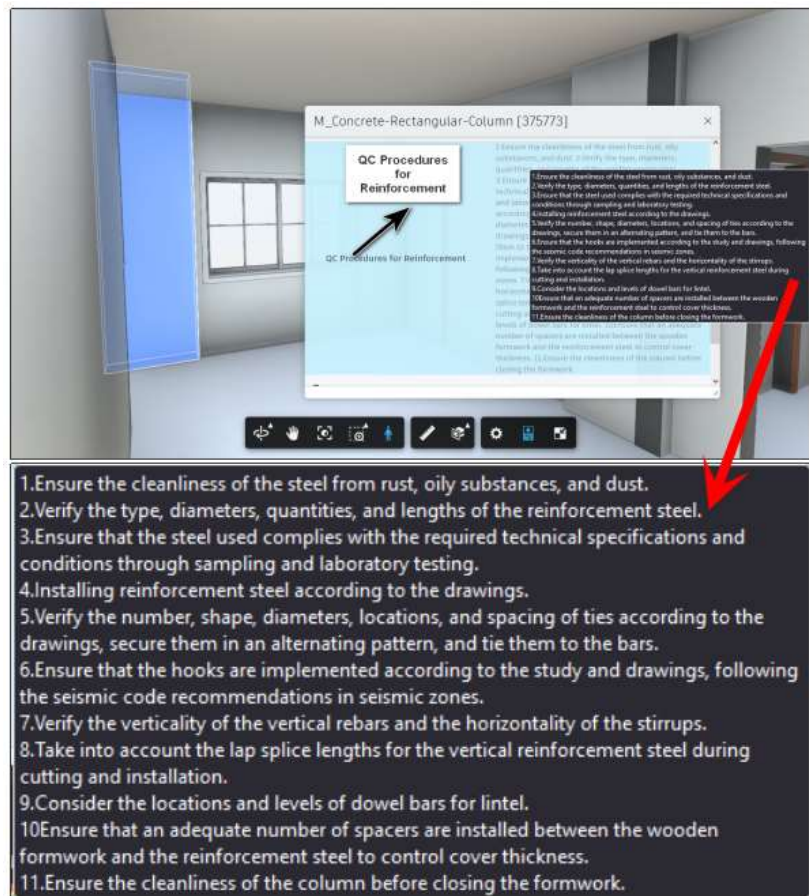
M_Concrete-Rectangular-Column [375773]

QC Procedures for Reinforcement

QC Procedures for Reinforcement

1.Ensure the cleanliness of the steel from rust, oily substances, and dust.
2.Verify the type, diameters, quantities, and lengths of the reinforcement steel.
3.Ensure that the steel used complies with the required technical specifications and conditions through sampling and laboratory testing.
4.Installing reinforcement steel according to the drawings.
5.Verify the number, shape, diameters, locations, and spacing of ties according to the drawings, secure them in an alternating pattern, and tie them to the bars.
6.Ensure that the hooks are implemented according to the study and drawings, following the seismic code recommendations in seismic zones.
7.Verify the verticality of the vertical rebars and the horizontality of the stirrups.
8.Take into account the lap splice lengths for the vertical reinforcement steel during cutting and installation.
9.Consider the locations and levels of dowel bars for lintel.
10Ensure that an adequate number of spacers are installed between the wooden formwork and the reinforcement steel to control cover thickness.
11.Ensure the cleanliness of the column before closing the formwork.